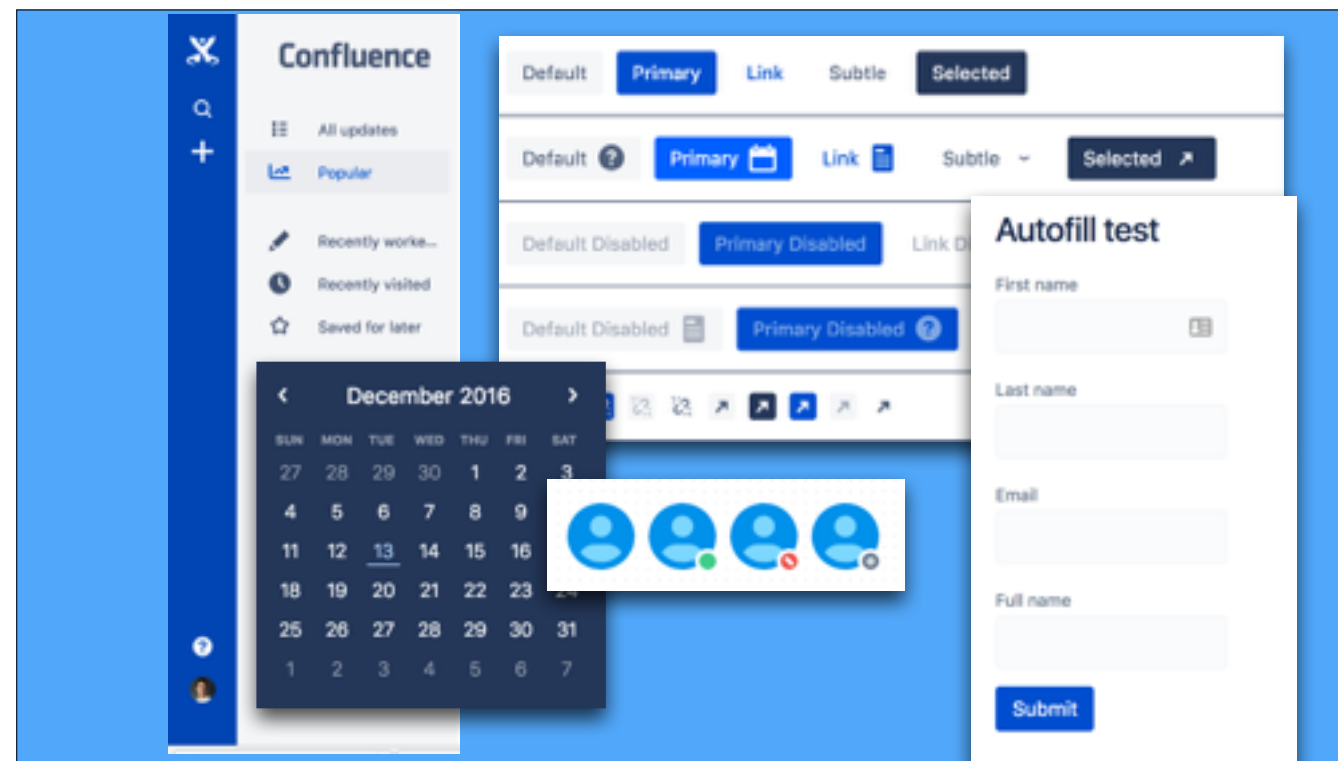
Confluence

All updates
Popular
Recently worke...
Recently visited
Saved for later

Default Primary Link Subtle Selected
Default Primary Link Subtle Selected
Default Disabled Primary Disabled Link D
Default Disabled Primary Disabled

December 2016

| SUN | MON | TUE | WED | THU | FRI | SAT |
|---|---|---|---|---|---|---|
| 27 | 28 | 29 | 30 | 1 | 2 | 3 |
| 4 | 5 | 6 | 7 | 8 | 9 | |
| 11 | 12 | 13 | 14 | 15 | 16 | |
| 18 | 19 | 20 | 21 | 22 | 23 | 24 |
| 25 | 26 | 27 | 28 | 29 | 30 | 31 |
| 1 | 2 | 3 | 4 | 5 | 6 | 7 |

Autofill test
First name
Last name
Email
Full name
Submit